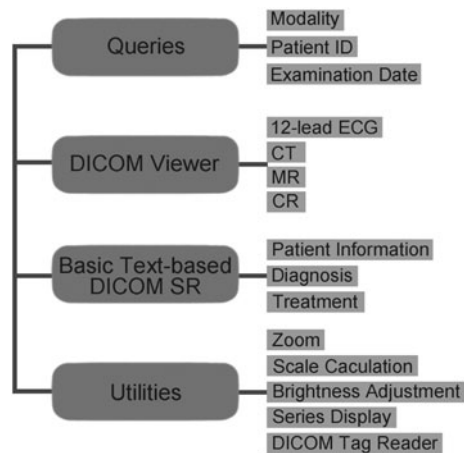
Queries
Modality
Patient ID
Examination Date

DICOM Viewer
12-lead ECG
CT
MR
CR

Basic Text-based DICOM SR
Patient Information
Diagnosis
Treatment

Utilities
Zoom
Scale Caculation
Brightness Adjustment
Series Display
DICOM Tag Reader